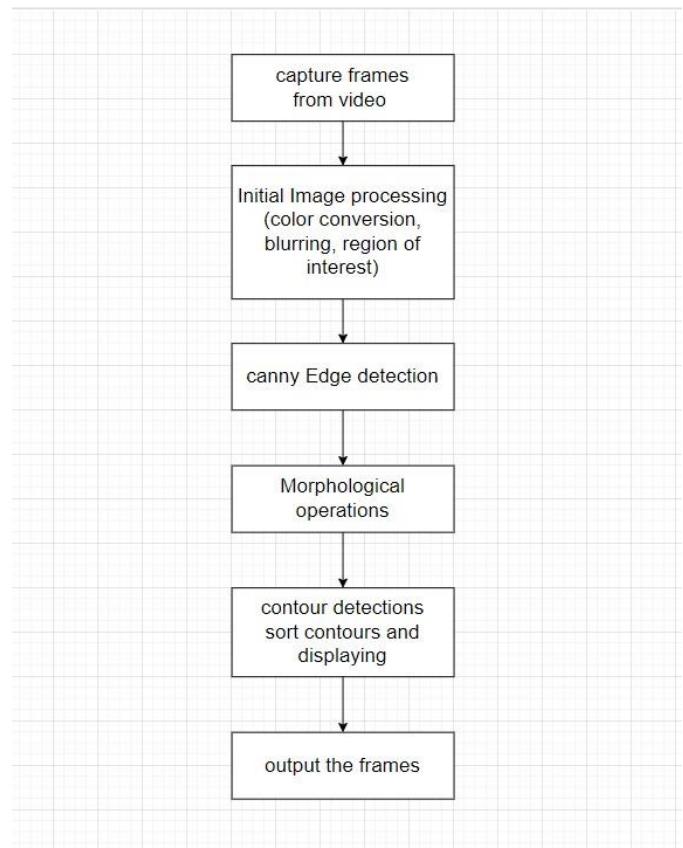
capture frames from video

Initial Image processing (color conversion, blurring, region of interest)

canny Edge detection

Morphological operations

contour detections sort contours and displaying

output the frames